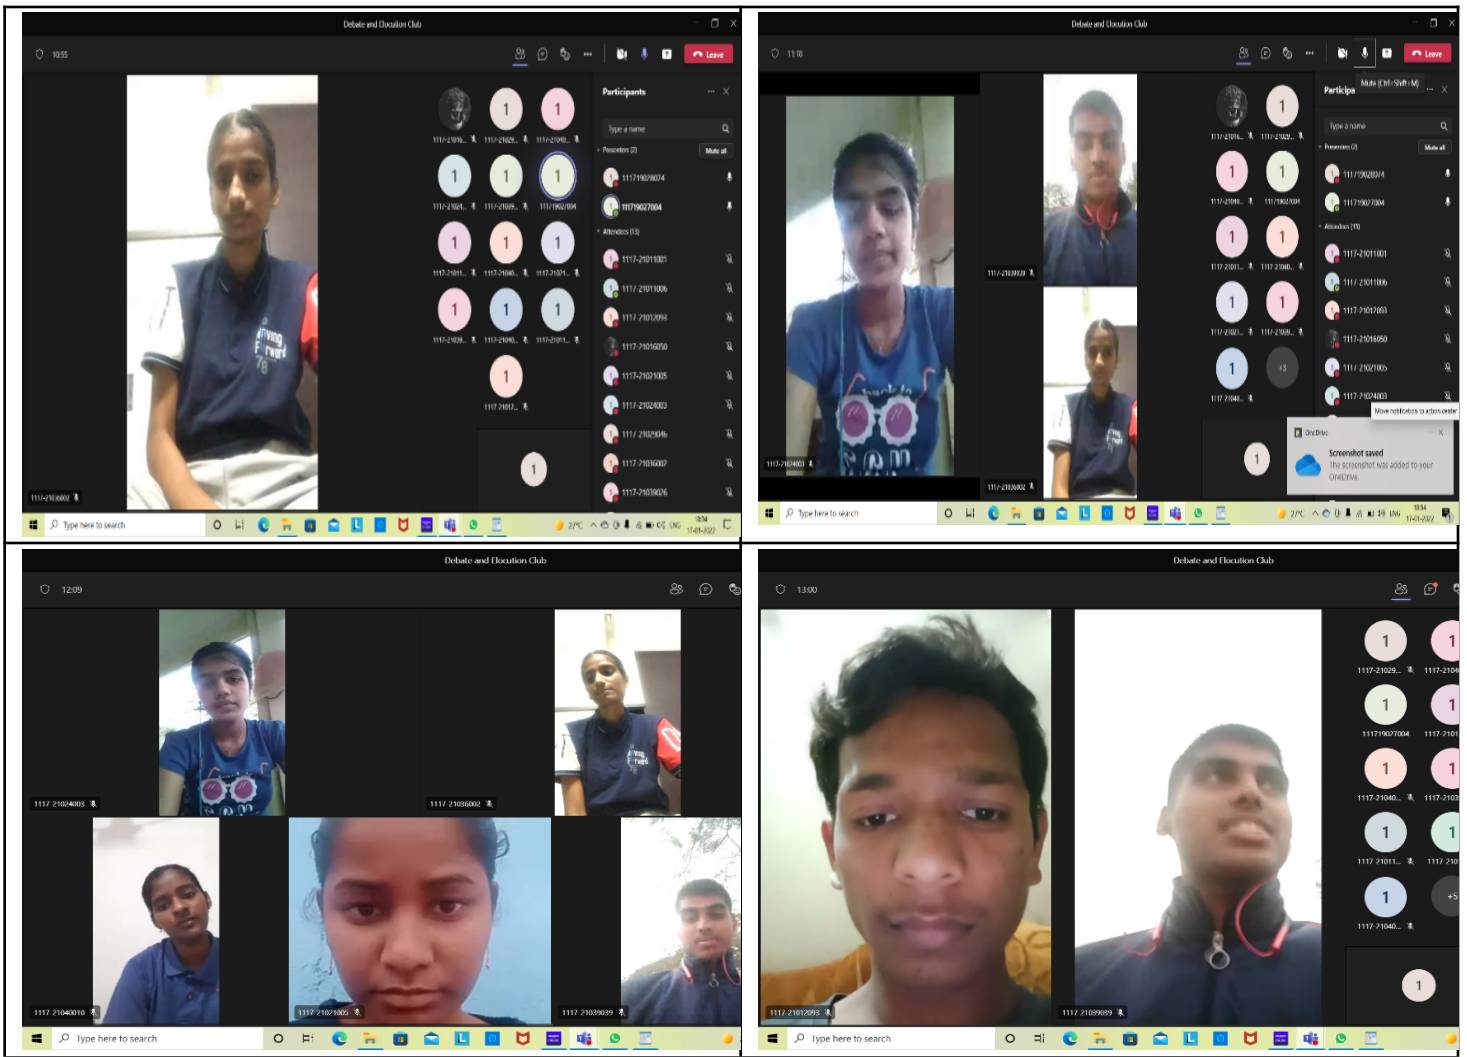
Debate and Elocution Club

10:55

Leave

Participants

Type a name

Presenters (2)

Mute all

111719028074

111719027004

Attendees (13)

1117-21011001

1117-21011006

1117-21012093

1117-21016050

1117-21021005

1117-21024003

1117-21029046

1117-21036007

1117-21039026

1117-21036002

Type here to search

27°C

Debate and Elocution Club

11:18

Leave

Mute (Ctrl+Shift+M)

Participa

Type a name

Presenters (2)

Mute all

111719028074

111719027004

Attendees (13)

1117-21011001

1117-21011006

1117-21012093

1117-21016050

1117-21021005

1117-21024003

Move notification to action center

OneDrive

Screenshot saved

The screenshot was added to your OneDrive.

1117-21039039

1117-21024003

1117-21036002

Type here to search

27°C

17-01-2022

Debate and Elocution Club

12:09

1117 21024003

1117 21036002

1117 21040010

1117 21021005

1117 21039039

Type here to search

Debate and Elocution Club

13:00

1117-21029...

111719027004

1117-21040...

1117 21011...

1117-21040...

1117-21012093

1117-21039039

Type here to search